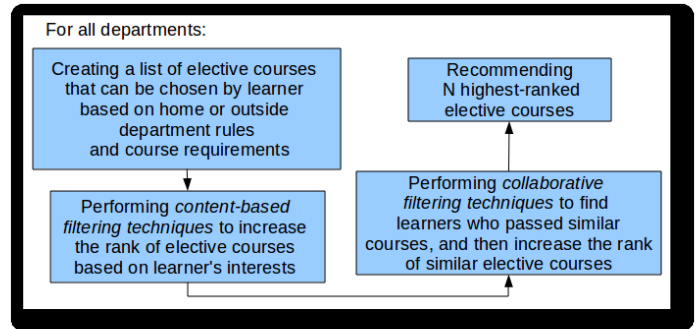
For all departments:

Creating a list of elective courses that can be chosen by learner based on home or outside department rules and course requirements

Performing *content-based filtering techniques* to increase the rank of elective courses based on learner's interests

Performing *collaborative filtering techniques* to find learners who passed similar courses, and then increase the rank of similar elective courses

Recommending N highest-ranked elective courses